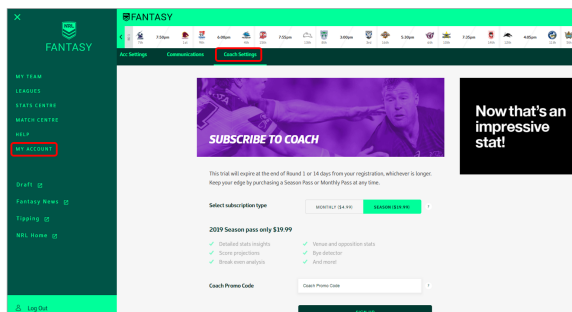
×

NRL FANTASY

MY TEAM
LEAGUES
STATS CENTRE
MATCH CENTRE
HELP
MY ACCOUNT

Draft
Fantasy News
Tipping
NRL Home

Log Out

FANTASY

7:50pm 6:00pm 7:55pm 3:00pm 5:30pm 7:35pm 4:05pm

Acc Settings Communications Coach Settings

SUBSCRIBE TO COACH

This trial will expire at the end of Round 1 or 14 days from your registration, whichever is longer. Keep your edge by purchasing a Season Pass or Monthly Pass at any time.

Select subscription type

MONTHLY ($4.99) SEASON ($19.99)

2019 Season pass only $19.99

✓ Detailed stats insights
✓ Score projections
✓ Break even analysis
✓ Venue and opposition stats
✓ Bye detector
✓ And more!

Coach Promo Code

Coach Promo Code

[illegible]

Now that's an impressive stat!